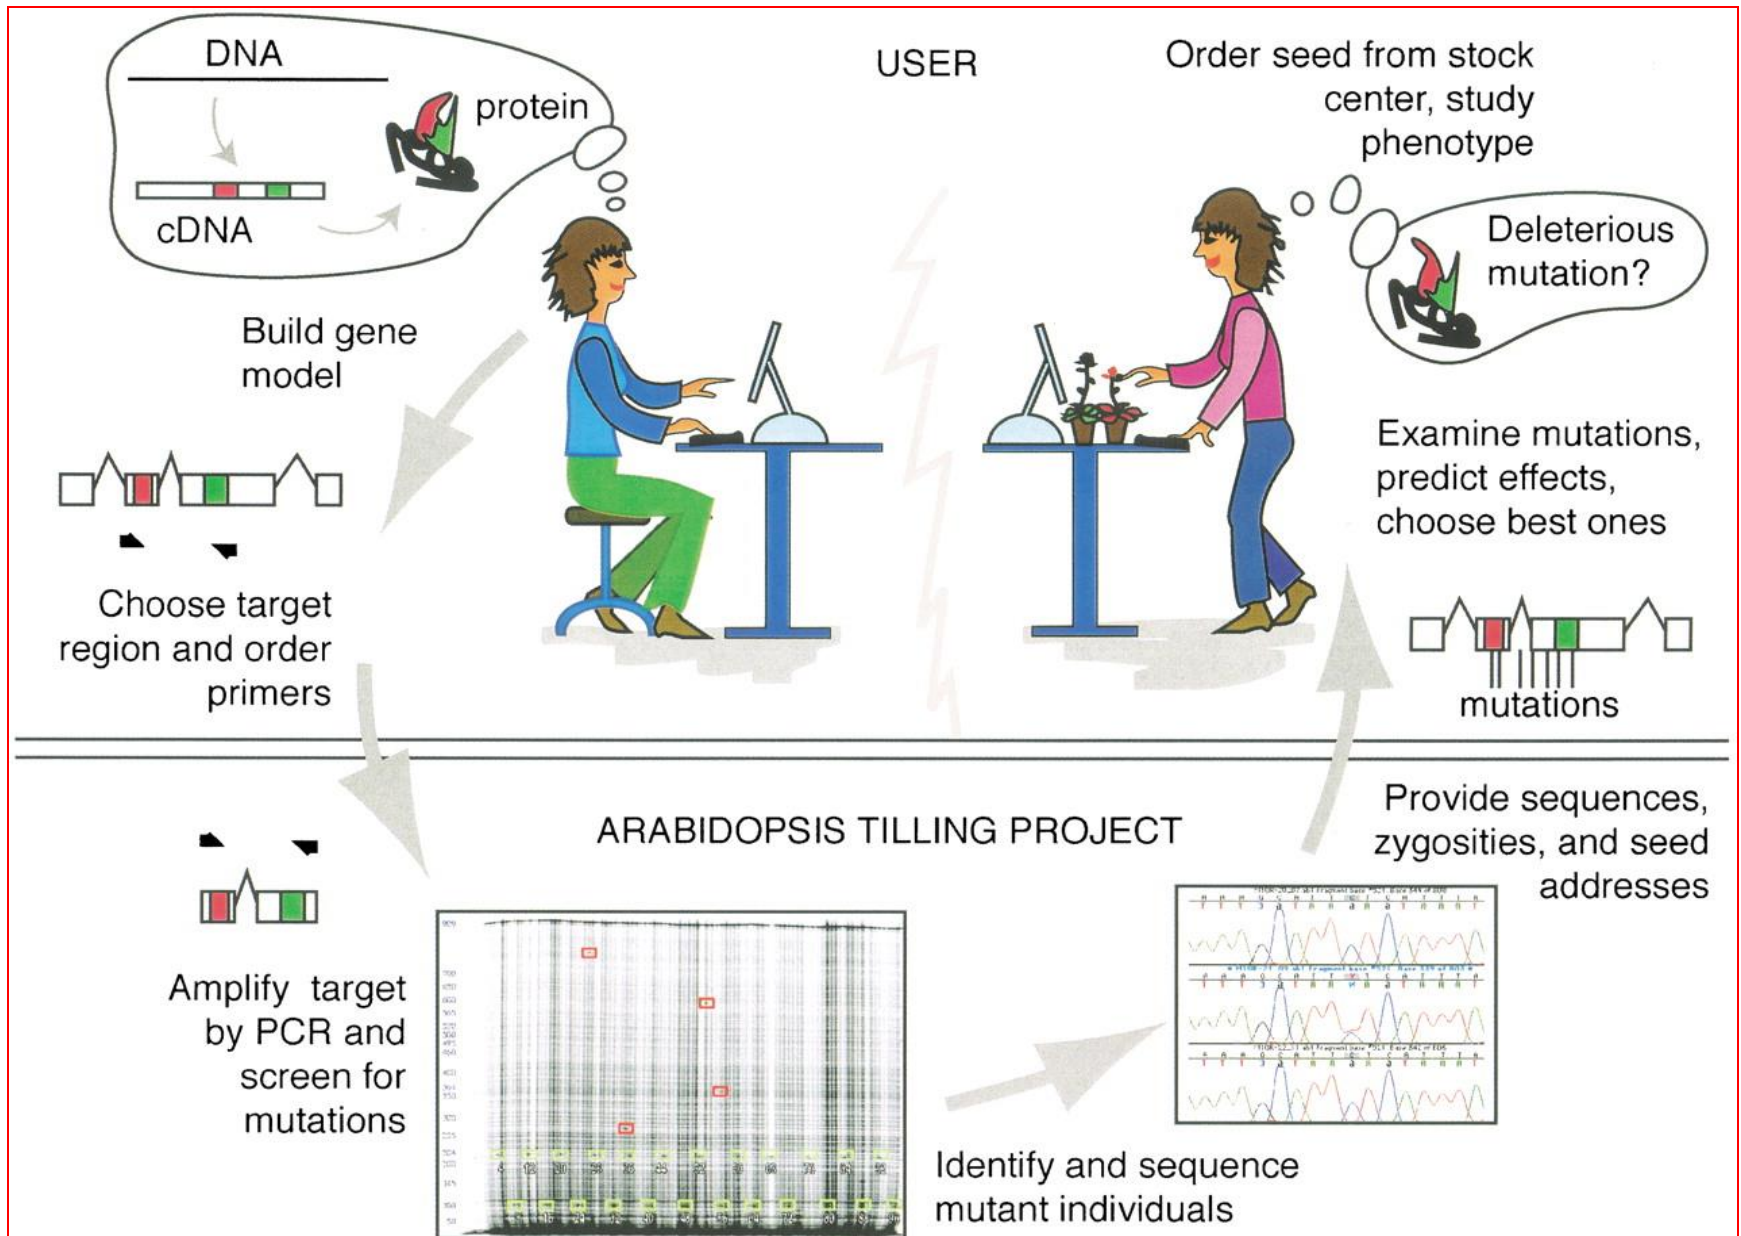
DNA

protein

cDNA

USER

Order seed from stock center, study phenotype

Deleterious mutation?

Build gene model

Choose target region and order primers

Examine mutations, predict effects, choose best ones

mutations

ARABIDOPSIS TILLING PROJECT

Provide sequences, zygosities, and seed addresses

Amplify target by PCR and screen for mutations

Identify and sequence mutant individuals